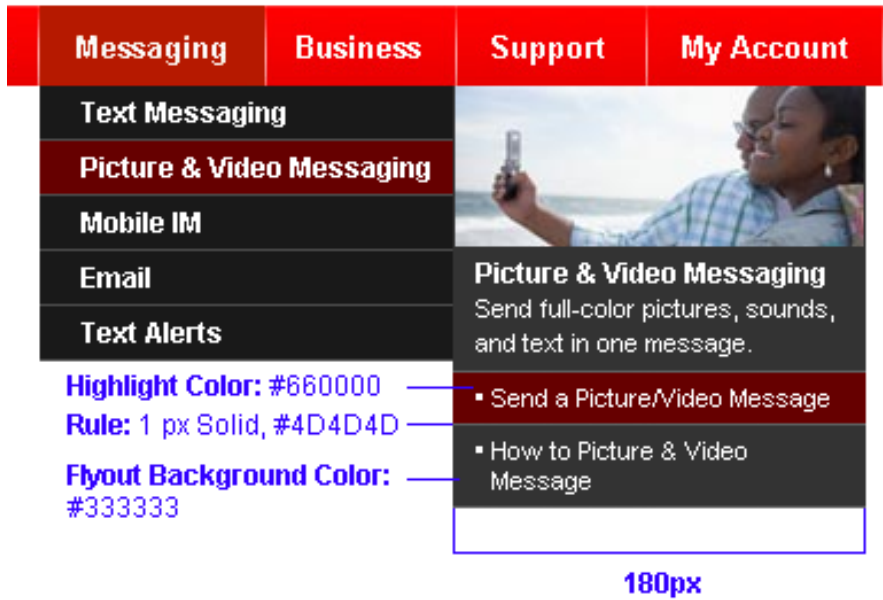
Messaging Business Support My Account

Text Messaging

Picture & Video Messaging

Mobile IM

Email

Text Alerts

Picture & Video Messaging
Send full-color pictures, sounds, and text in one message.

Highlight Color: #660000

Rule: 1 px Solid, #4D4D4D

Flyout Background Color: #333333

▪ Send a Picture/Video Message

▪ How to Picture & Video Message

180px